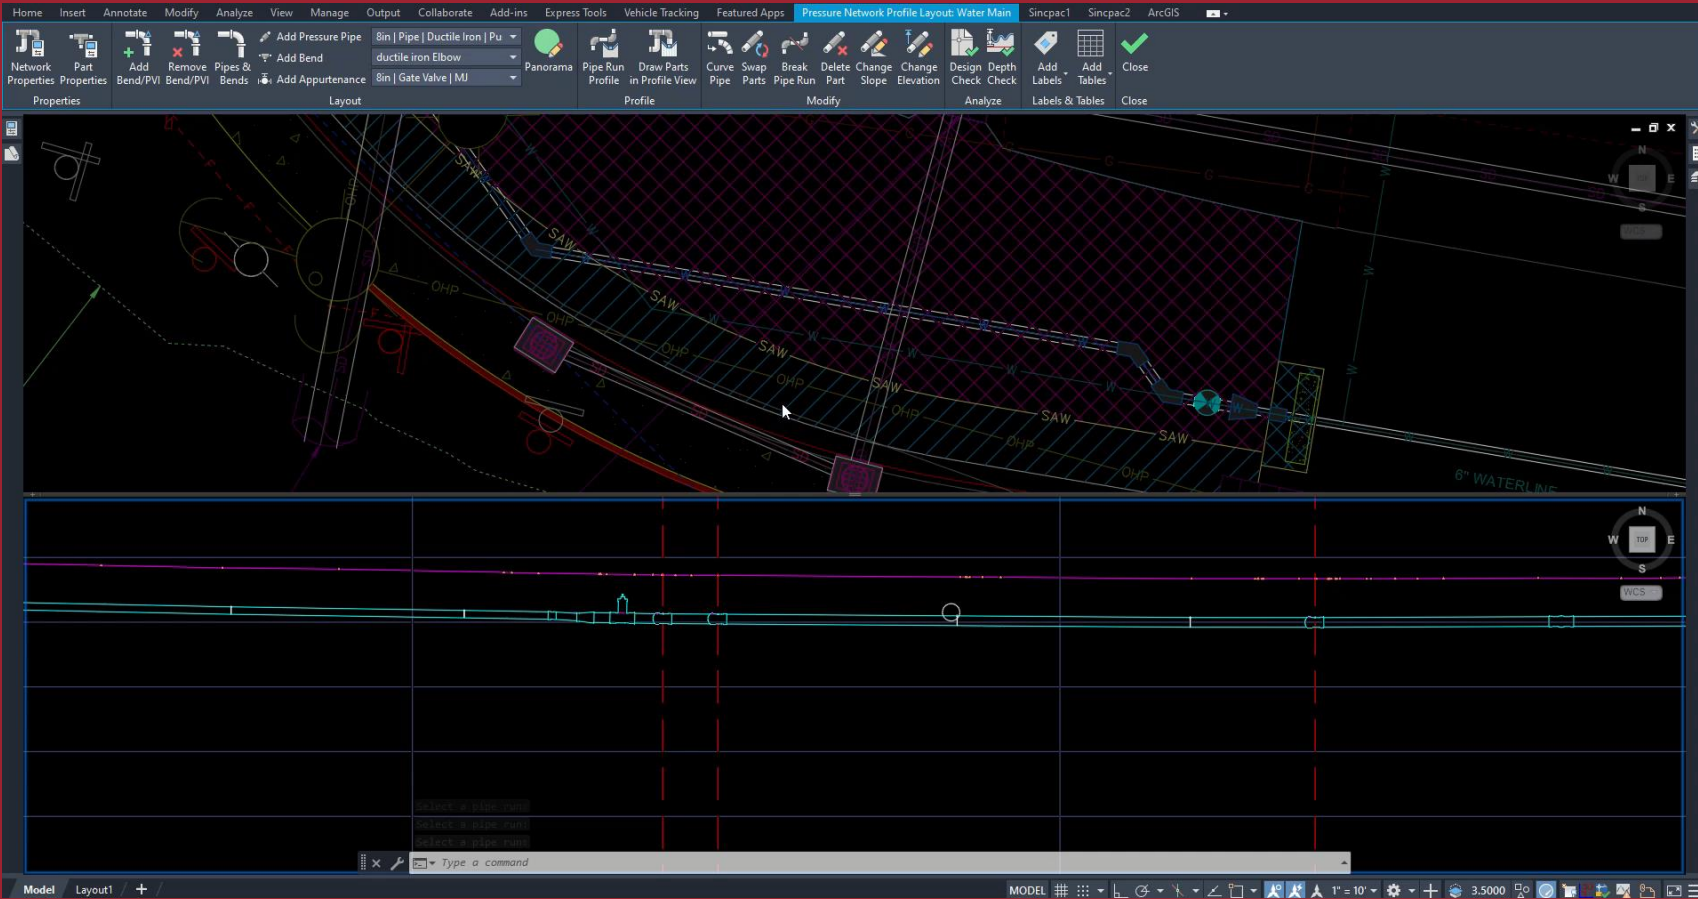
Home Insert Annotate Modify Analyze View Manage Output Collaborate Add-ins Express Tools Vehicle Tracking Featured Apps Pressure Network Profile Layout: Water Main Sincpac1 Sincpac2 ArcGIS

Network Properties
Part Properties
Properties

Add Bend/PVI
Remove Bend/PVI
Pipes & Bends
Add Pressure Pipe
Add Bend
Add Appurtenance
8in | Pipe | Ductile Iron | Pu
ductile iron Elbow
8in | Gate Valve | MJ
Layout

Panorama

Pipe Run Profile
Draw Parts in Profile View
Profile

Curve Pipe
Swap Parts
Break Pipe Run
Delete Part
Change Slope
Change Elevation
Modify

Design Check
Depth Check
Analyze

Add Labels
Add Tables
Labels & Tables

Close
Close

SAW
SAW
SAW
SAW
SAW
SAW
SAW
OHP
OHP
OHP
OHP
OHP
OHP
OHP
W
6" WATERLINE

N
W
E
S
WCS

N
W
TOP
E
S
WCS

Select a pipe run:
Select a pipe run:
Select a pipe run:
Type a command

Model Layout1 +
MODEL 1" = 10' 3.5000